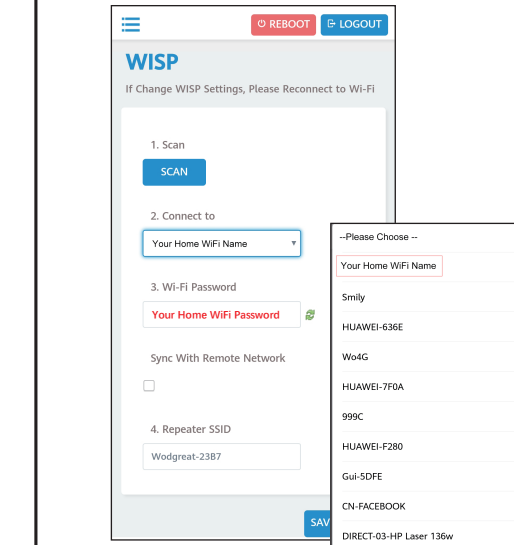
REBOOT LOGOUT

WISP

If Change WISP Settings, Please Reconnect to Wi-Fi

1. Scan

SCAN

2. Connect to

Your Home WiFi Name

3. Wi-Fi Password

Your Home WiFi Password

Sync With Remote Network

4. Repeater SSID

Wodgreat-23B7

SAV

--Please Choose --

Your Home WiFi Name

Smily

HUAWEI-636E

Wo4G

HUAWEI-7F0A

999C

HUAWEI-F280

Gui-5DFE

CN-FACEBOOK

DIRECT-03-HP Laser 136w